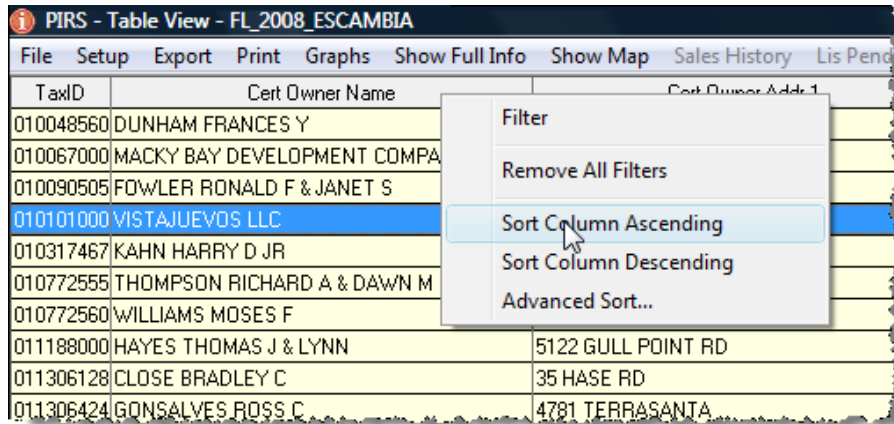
PIRS - Table View - FL_2008_ESCAMBIA

File Setup Export Print Graphs Show Full Info Show Map Sales History Lis Pend

| TaxID | Cert Owner Name | Cert Owner Addr 1 |
|---|---|---|
| 010048560 | DUNHAM FRANCES Y | |
| 010067000 | MACKY BAY DEVELOPMENT COMPA | |
| 010090505 | FOWLER RONALD F & JANET S | |
| 010101000 | VISTAJUEVOS LLC | |
| 010317467 | KAHN HARRY D JR | |
| 010772555 | THOMPSON RICHARD A & DAWN M | |
| 010772560 | WILLIAMS MOSES F | |
| 011188000 | HAYES THOMAS J & LYNN | 5122 GULL POINT RD |
| 011306128 | CLOSE BRADLEY C | 35 HASE RD |
| 011306424 | GONSALVES ROSS C | 4781 TERRASANTA |

Filter

Remove All Filters

Sort Column Ascending
Sort Column Descending
Advanced Sort...